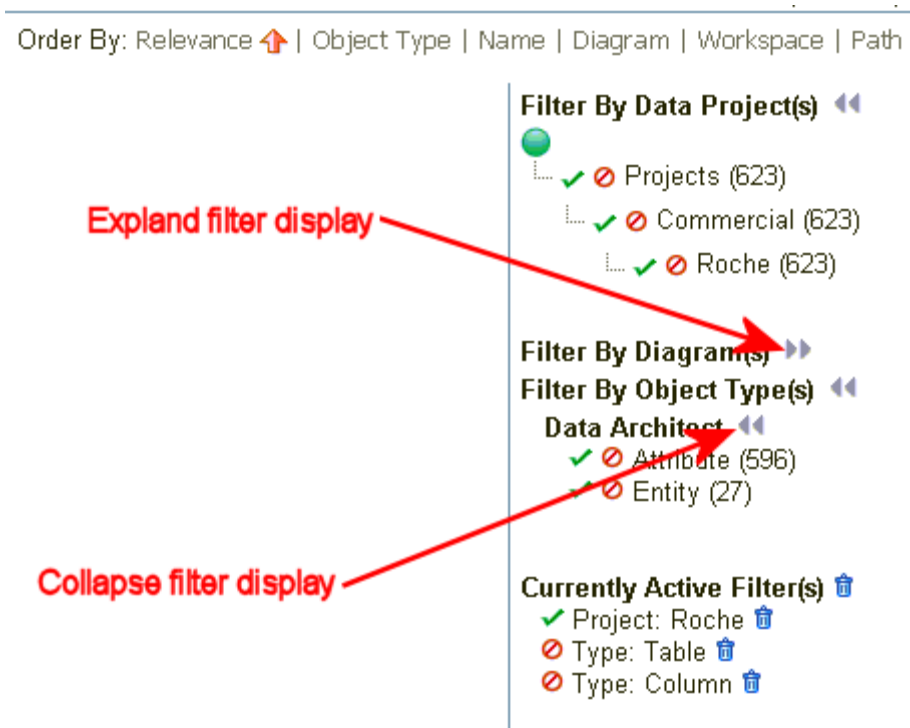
Order By: Relevance | Object Type | Name | Diagram | Workspace | Path

Filter By Data Project(s)

Projects (623)

Commercial (623)

Roche (623)

Expland filter display

Filter By Diagram(s)

Filter By Object Type(s)

Data Architect

Attribute (596)

Entity (27)

Collapse filter display

Currently Active Filter(s)

Project: Roche

Type: Table

Type: Column